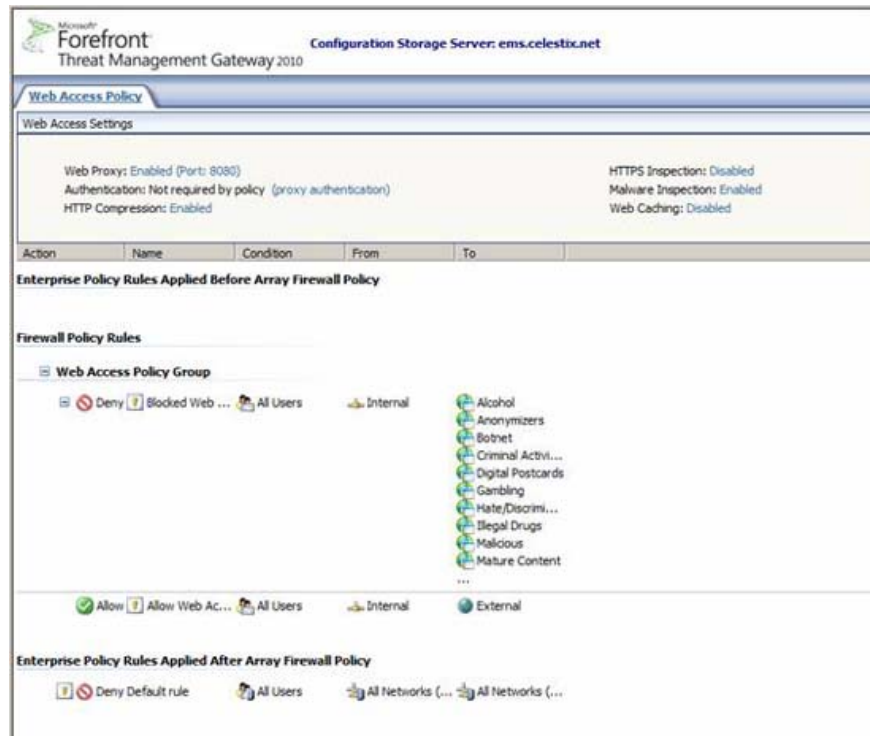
Microsoft Forefront Threat Management Gateway 2010

Configuration Storage Server: ems.celestix.net

Web Access Policy

Web Access Settings

Web Proxy: Enabled (Port: 8080)
Authentication: Not required by policy (proxy authentication)
HTTP Compression: Enabled

HTTPS Inspection: Disabled
Malware Inspection: Enabled
Web Caching: Disabled

| Action | Name | Condition | From | To |
|---|---|---|---|---|

Enterprise Policy Rules Applied Before Array Firewall Policy

Firewall Policy Rules

Web Access Policy Group

Deny Blocked Web ... All Users Internal Alcohol Anonymizers Botnet Criminal Activi... Digital Postcards Gambling Hate/Discrimi... Illegal Drugs Malicious Mature Content ...

Allow Allow Web Ac... All Users Internal External

Enterprise Policy Rules Applied After Array Firewall Policy

Deny Default rule All Users All Networks (... All Networks (...